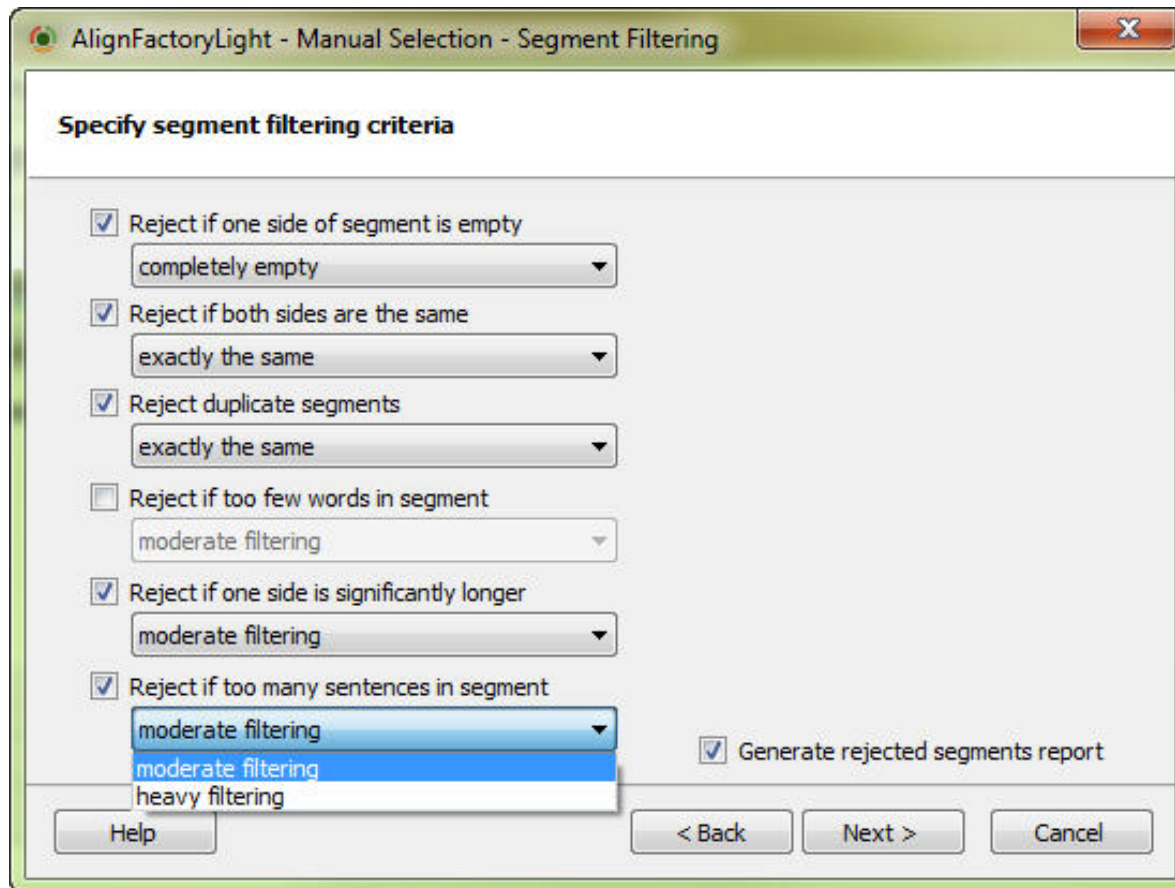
AlignFactoryLight - Manual Selection - Segment Filtering

Specify segment filtering criteria

Reject if one side of segment is empty
completely empty

Reject if both sides are the same
exactly the same

Reject duplicate segments
exactly the same

Reject if too few words in segment
moderate filtering

Reject if one side is significantly longer
moderate filtering

Reject if too many sentences in segment
moderate filtering
moderate filtering
heavy filtering

Generate rejected segments report

Help
< Back
Next >
Cancel